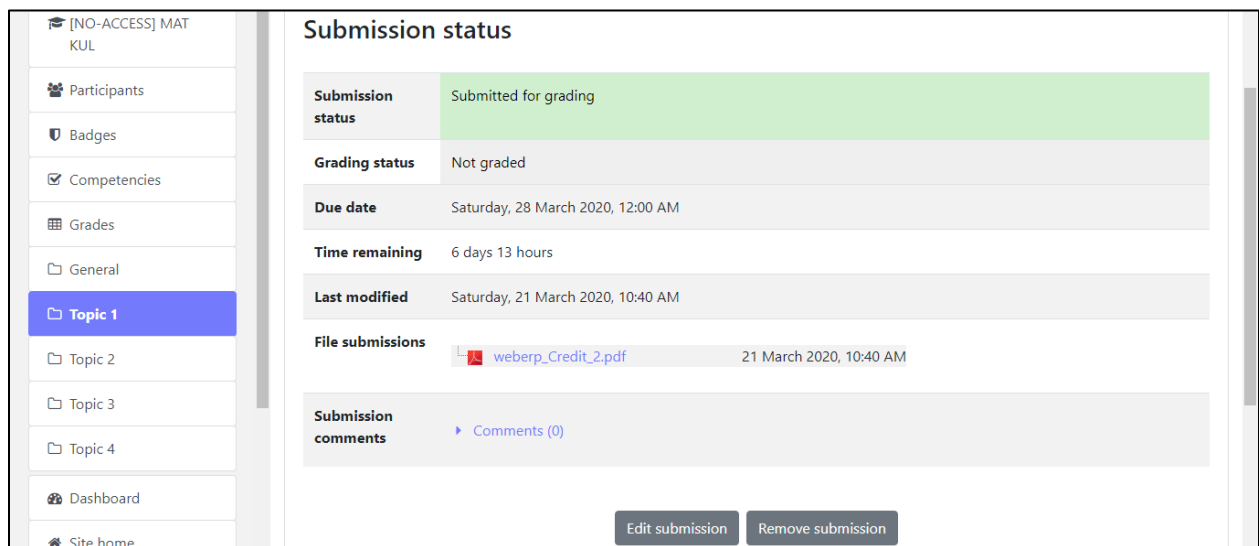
[NO-ACCESS] MAT KUL

Participants

Badges

Competencies

Grades

General

Topic 1

Topic 2

Topic 3

Topic 4

Dashboard

Site home

Submission status

| | |
|---|---|
| Submission status | Submitted for grading |
| Grading status | Not graded |
| Due date | Saturday, 28 March 2020, 12:00 AM |
| Time remaining | 6 days 13 hours |
| Last modified | Saturday, 21 March 2020, 10:40 AM |
| File submissions | weberp_Credit_2.pdf 21 March 2020, 10:40 AM |
| Submission comments | Comments (0) |

Edit submission
Remove submission